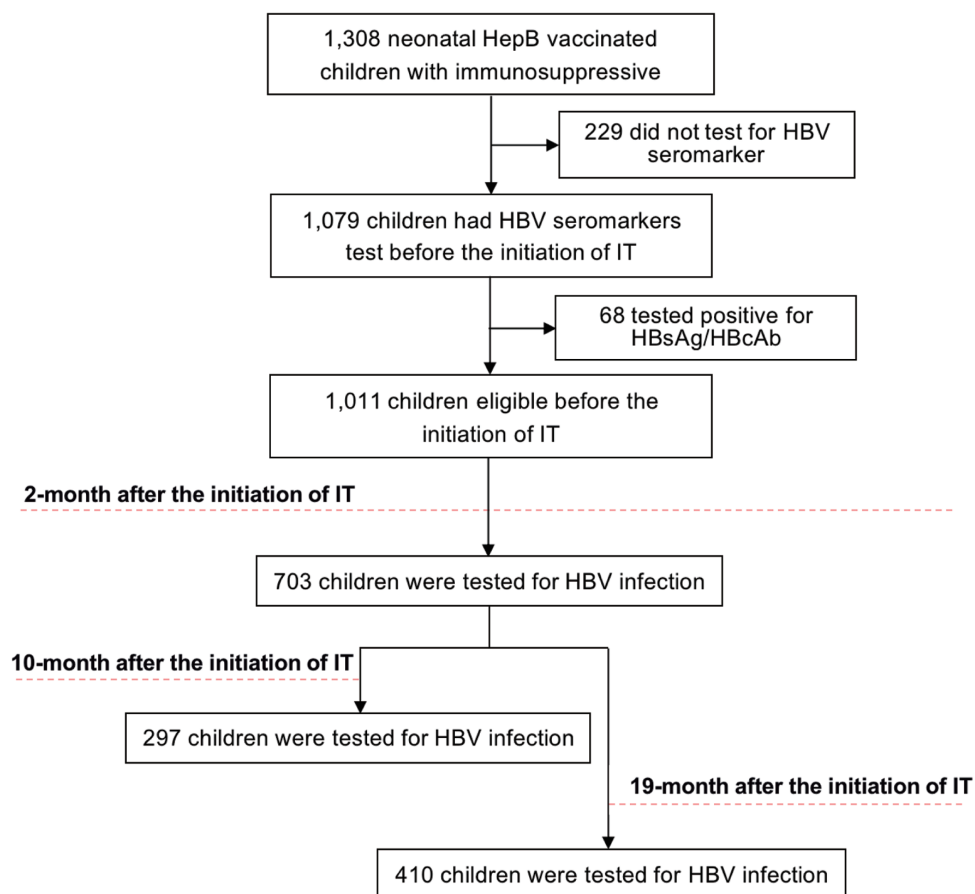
1,308 neonatal HepB vaccinated children with immunosuppressive

229 did not test for HBV seromarker

1,079 children had HBV seromarkers test before the initiation of IT

68 tested positive for HBsAg/HBcAb

1,011 children eligible before the initiation of IT

2-month after the initiation of IT

703 children were tested for HBV infection

10-month after the initiation of IT

297 children were tested for HBV infection

19-month after the initiation of IT

410 children were tested for HBV infection